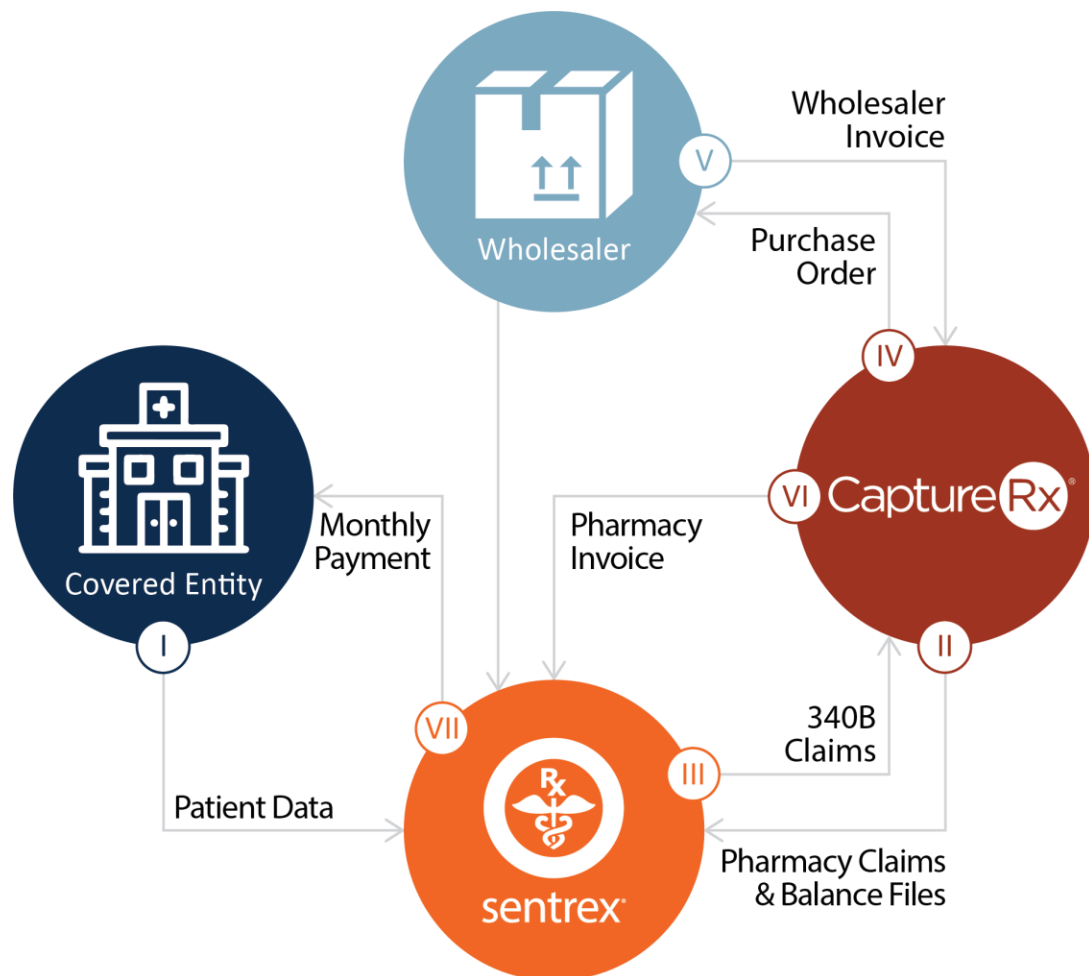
Wholesaler Invoice

V

Wholesaler

Purchase Order

IV

Covered Entity

Monthly Payment

VI

CaptureRx

Pharmacy Invoice

I

II

VII

340B Claims

III

Rx

Patient Data

Pharmacy Claims & Balance Files

sentrex